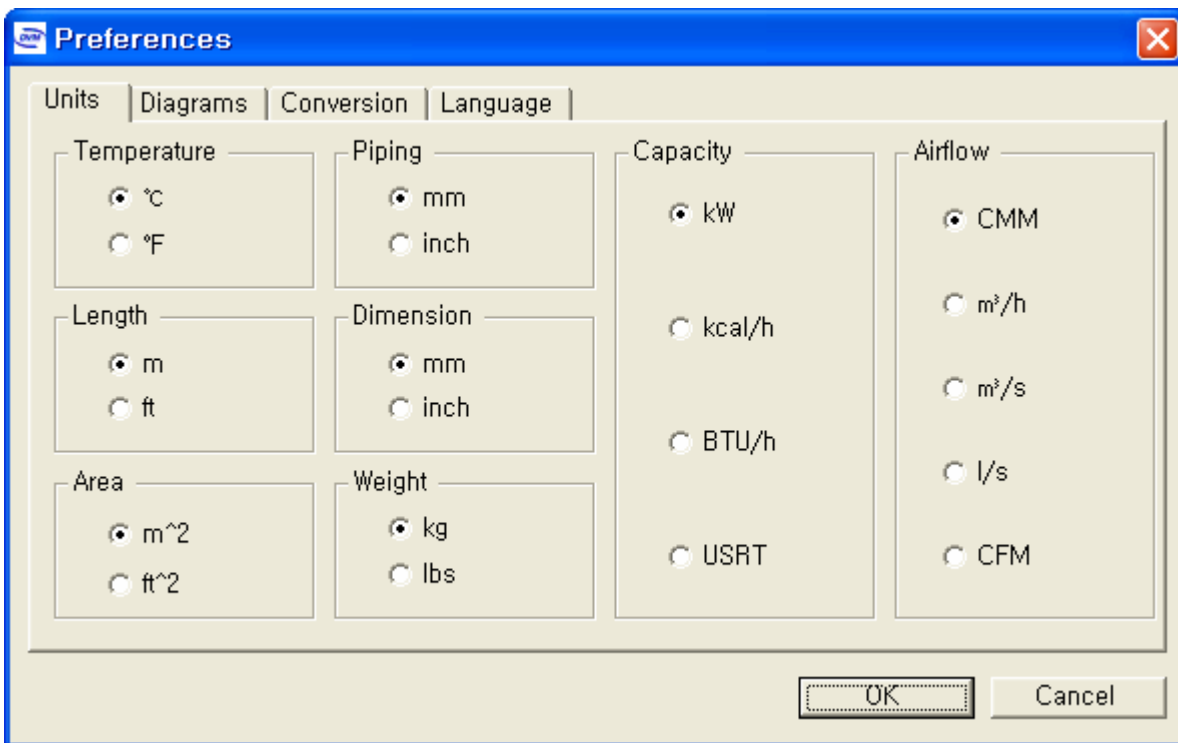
Preferences

Units | Diagrams | Conversion | Language

Temperature
℃
℉

Piping
mm
inch

Capacity
kW
kcal/h
BTU/h
USRT

Airflow
CMM
m³/h
m³/s
l/s
CFM

Length
m
ft

Dimension
mm
inch

Area
m^2
ft^2

Weight
kg
lbs

OK
Cancel